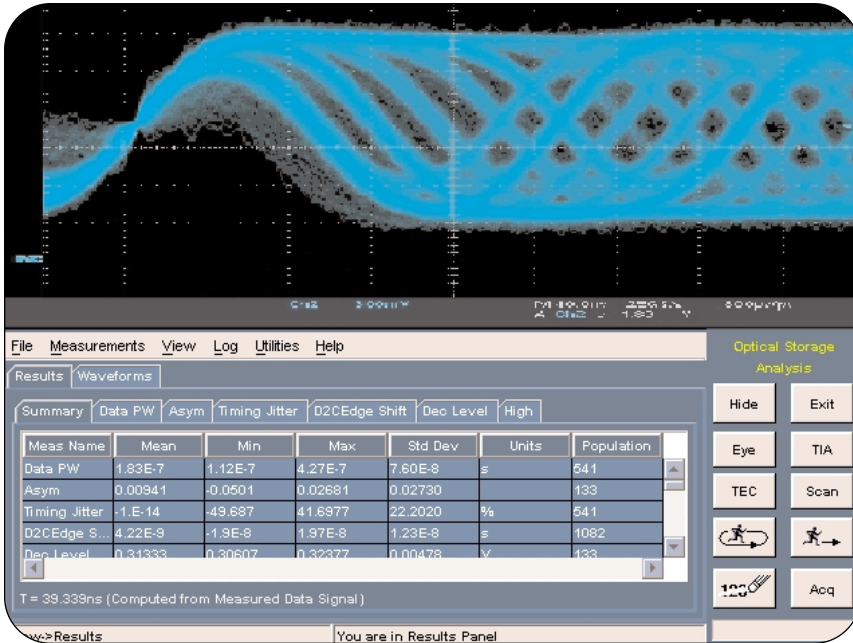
File Measurements View Log Utilities Help

Results Waveforms

Summary Data PW Asym Timing Jitter D2CEdge Shift Dec Level High

| Meas Name | Mean | Min | Max | Std Dev | Units | Population |
|---|---|---|---|---|---|---|
| Data PW | 1.83E-7 | 1.12E-7 | 4.27E-7 | 7.60E-8 | s | 541 |
| Asym | 0.00941 | -0.0501 | 0.02681 | 0.02730 | | 133 |
| Timing Jitter | -1.E-14 | -49.687 | 41.6977 | 22.2020 | % | 541 |
| D2CEdge S... | 4.22E-9 | -1.9E-8 | 1.97E-8 | 1.23E-8 | s | 1082 |
| Dec Level | 0.31333 | 0.30607 | 0.32377 | 0.00478 | V | 133 |

T = 39.339ns (Computed from Measured Data Signal)

Optical Storage Analysis

Hide Exit
Eye TIA
TEC Scan
Acq

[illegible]w->Results
You are in Results Panel